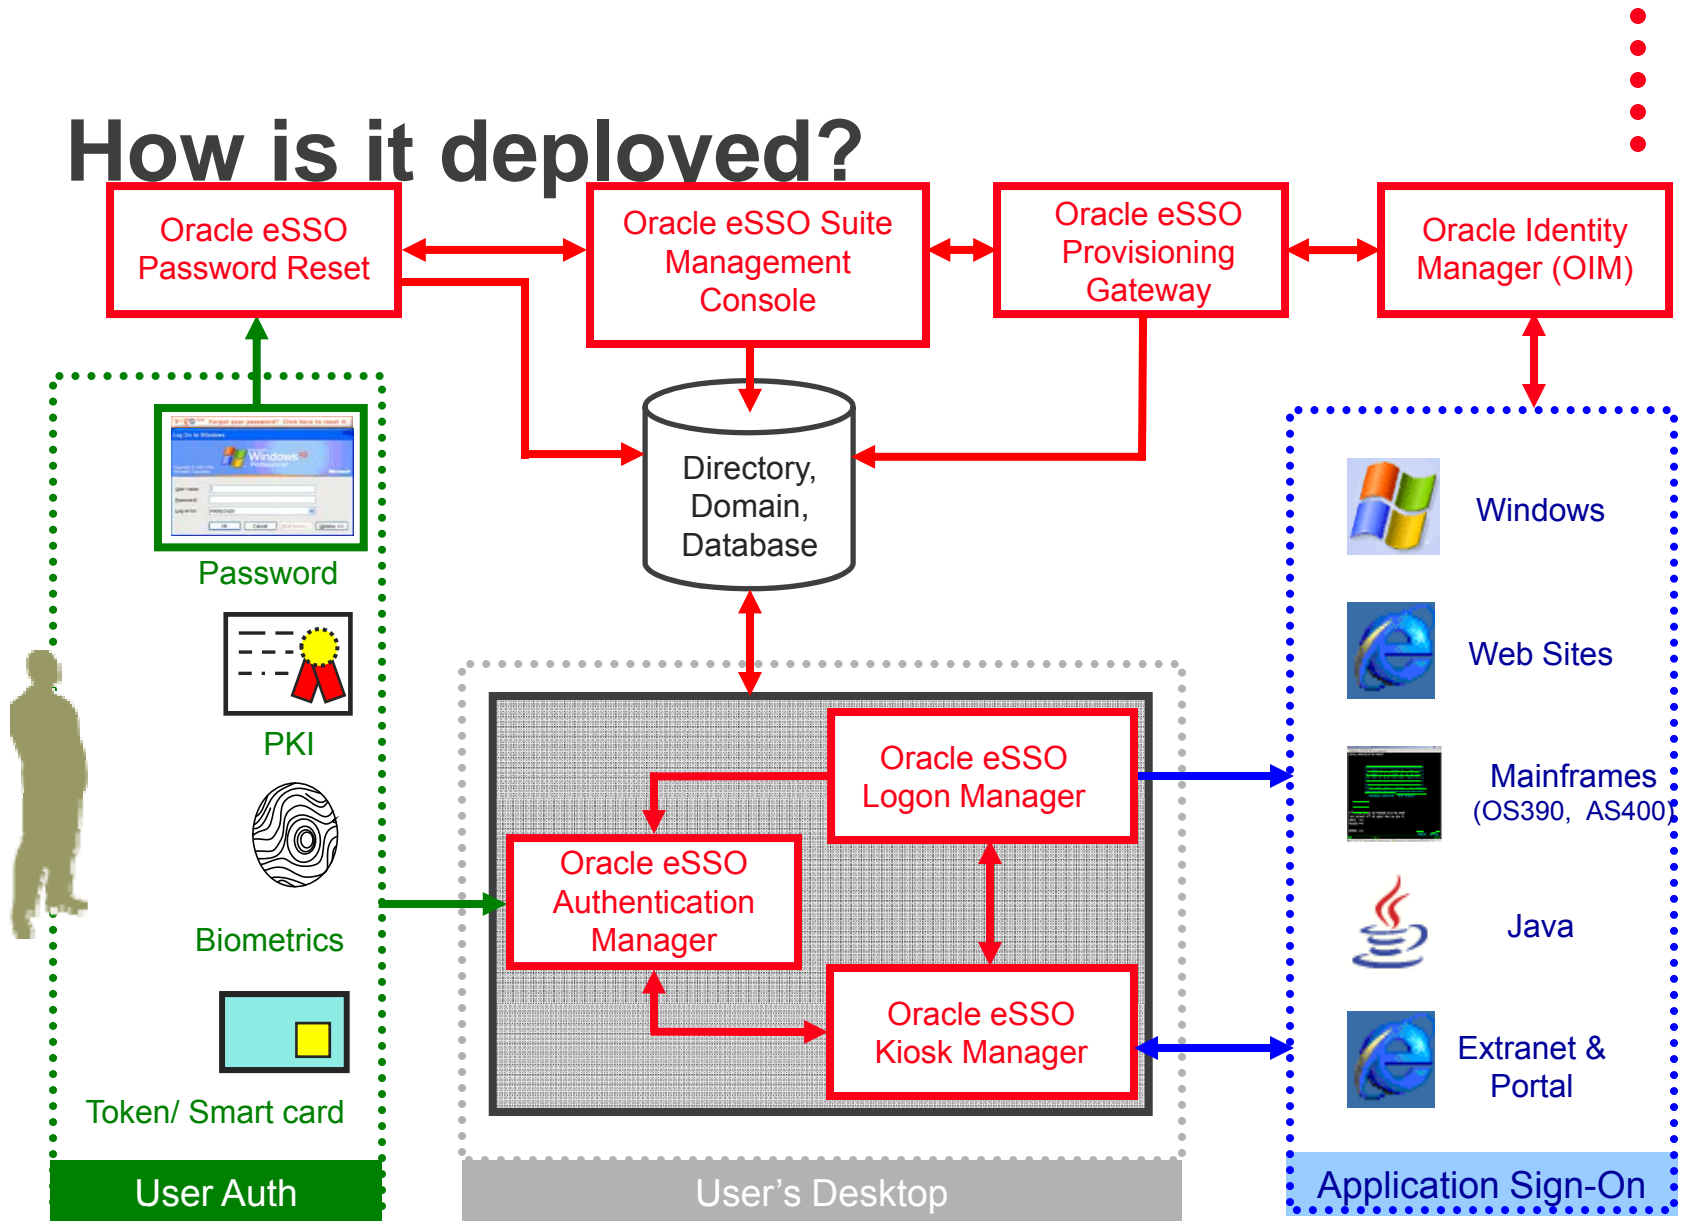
How is it deployed?

Oracle eSSO Password Reset

Oracle eSSO Suite Management Console

Oracle eSSO Provisioning Gateway

Oracle Identity Manager (OIM)

Directory, Domain, Database

Password

PKI

Biometrics

Token/ Smart card

User Auth

Oracle eSSO Logon Manager

Oracle eSSO Authentication Manager

Oracle eSSO Kiosk Manager

User's Desktop

Windows

Web Sites

Mainframes (OS390, AS400)

Java

Extranet & Portal

Application Sign-On